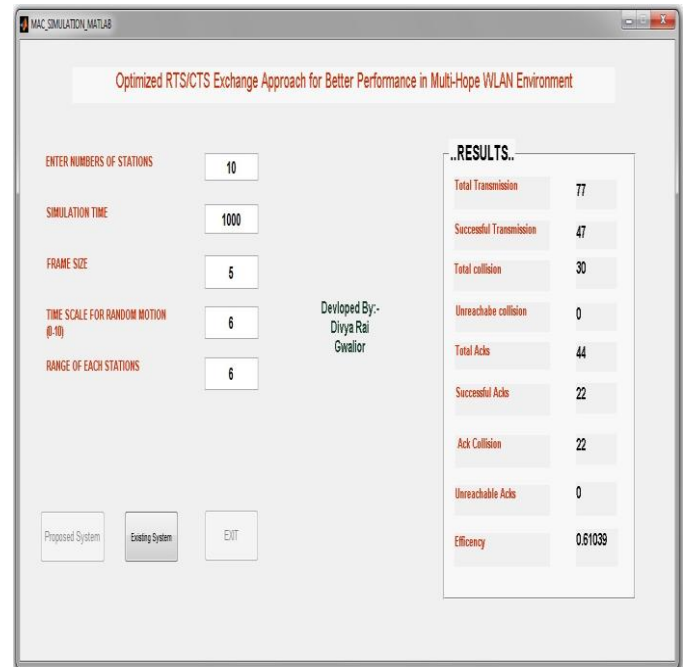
MAC_SIMULATION_MATLAB

Optimized RTS/CTS Exchange Approach for Better Performance in Multi-Hope WLAN Environment

ENTER NUMBERS OF STATIONS 10

SIMULATION TIME 1000

FRAME SIZE 5

TIME SCALE FOR RANDOM MOTION (0-10) 6

RANGE OF EACH STATIONS 6

Devloped By:-
Divya Rai
Gwalior

..RESULTS..

| | |
|---|---|
| Total Transmission | 77 |
| Successful Transmission | 47 |
| Total collision | 30 |
| Unreachabe collision | 0 |
| Total Acks | 44 |
| Successful Acks | 22 |
| Ack Collision | 22 |
| Unreachable Acks | 0 |
| Efficency | 0.61039 |

Proposed System Existing System EXIT